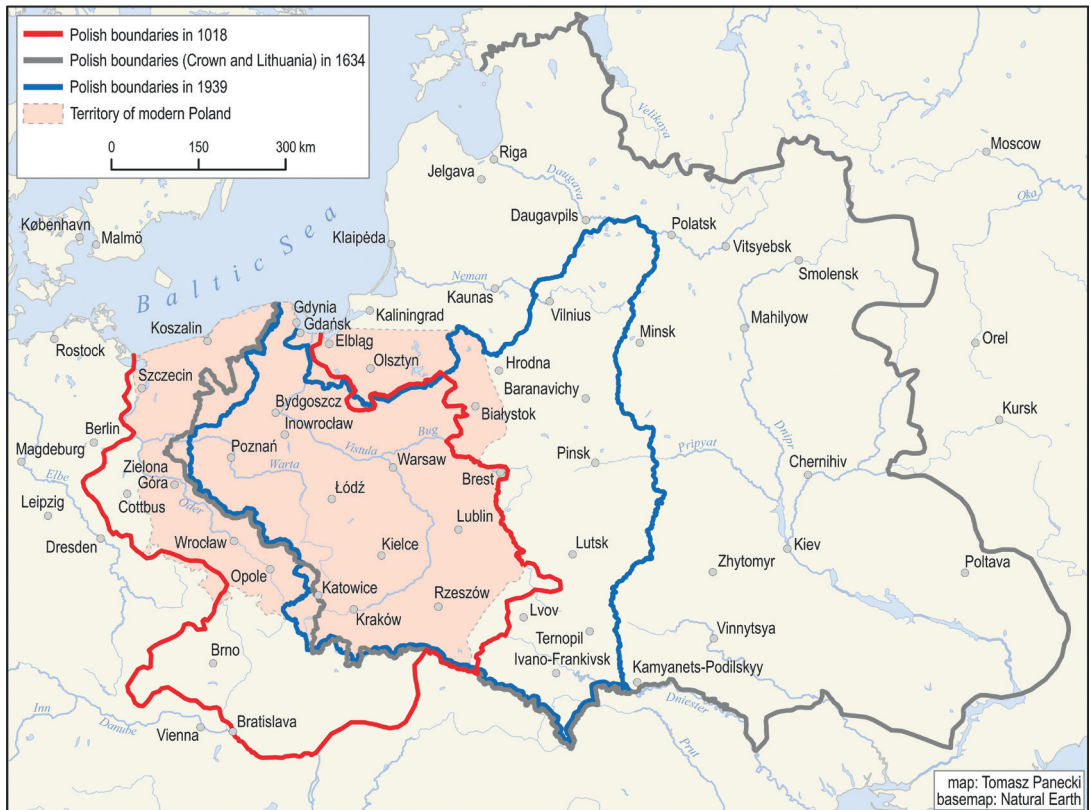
Polish boundaries in 1018
Polish boundaries (Crown and Lithuania) in 1634
Polish boundaries in 1939
Territory of modern Poland

0 150 300 km

Baltic Sea

København
Malmö
Rostock
Koszalin
Szczecin
Berlin
Magdeburg
Elbe
Leipzig
Dresden
Zielona Góra
Cottbus
Oder
Wrocław
Opole
Brno
Inn
Danube
Vienna
Bratislava
Gdynia
Gdańsk
Elbląg
Olsztyn
Bydgoszcz
Inowrocław
Poznań
Warta
Vistula
Łódź
Warsaw
Bug
Białystok
Kielce
Katowice
Kraków
Rzeszów
Lublin
Brest
Klaipėda
Kaliningrad
Kaunas
Neman
Vilnius
Hrodna
Baranavichy
Pinsk
Pripyat
Lutsk
Lvov
Ternopil
Ivano-Frankivsk
Kamyanets-Podilskyy
Dniester
Prut
Riga
Jelgava
Daugava
Daugavpils
Velikaya
Polatsk
Vitsyebsk
Smolensk
Minsk
Mahilyow
Dnipr
Chernihiv
Kiev
Zhytomyr
Vinnytsya
Poltava
Moscow
Oka
Orel
Kursk

map: Tomasz Panecki
basemap: Natural Earth